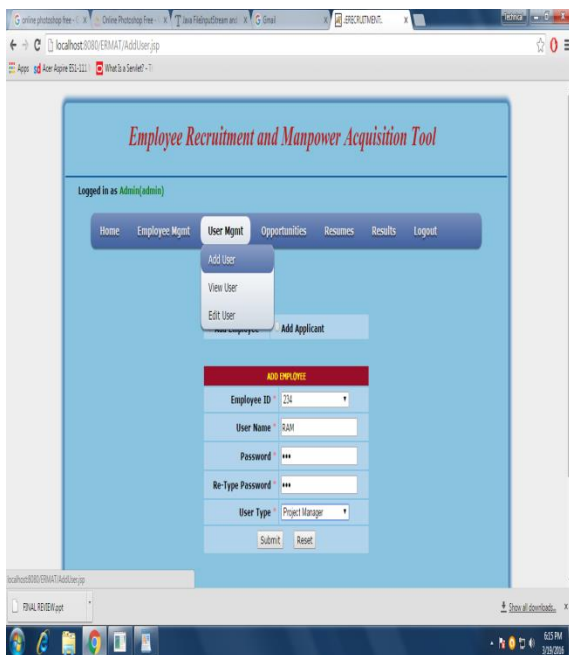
G online photoshop free - ( x | Online Photoshop Free - x | Java FileInputStream and x | G Gmail x | ERECRUITMENT. x

Technica

localhost:8080/ERMAT/AddUser.jsp

Apps | Acer Aspire E51-111 | What is a Servlet? - T

Employee Recruitment and Manpower Acquisition Tool

Logged in as Admin(admin)

Home | Employee Mgmt | User Mgmt | Opportunities | Resumes | Results | Logout

Add User
View User
Edit User

Add Employee | Add Applicant

ADD EMPLOYEE

| | |
|---|---|
| Employee ID * | 234 |
| User Name * | RAM |
| Password * | ••• |
| Re-Type Password * | ••• |
| User Type * | Project Manager |

Submit | Reset

localhost:8080/ERMAT/AddUser.jsp

FINAL REVIEW.ppt

Show all downloads...

6:25 PM
3/29/2016